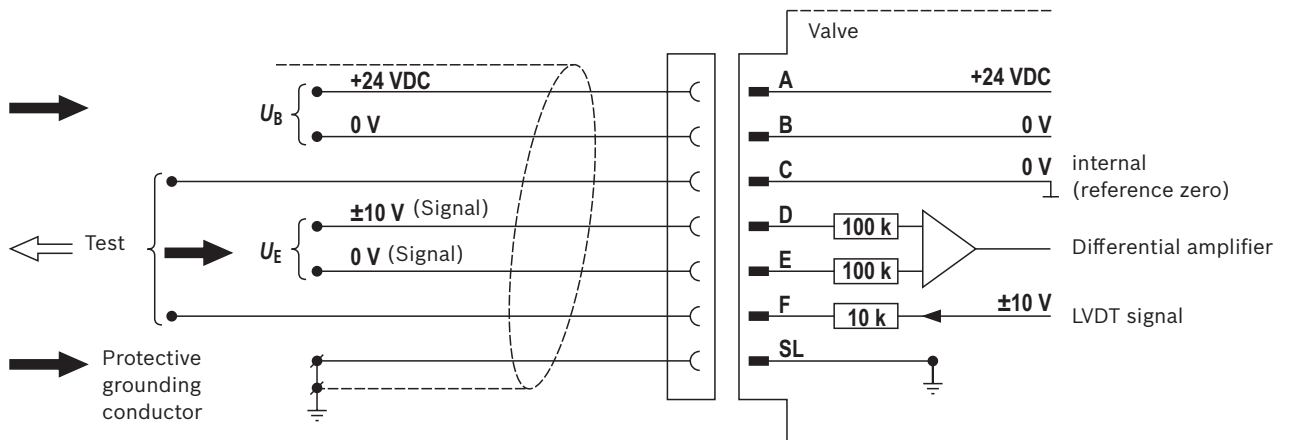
Valve

$U_B$ +24 VDC
0 V

A +24 VDC
B 0 V
C 0 V internal (reference zero)

Test
$U_E$ ±10 V (Signal)
0 V (Signal)

D 100 k
E 100 k
Differential amplifier

F 10 k ±10 V LVDT signal

Protective grounding conductor

SL